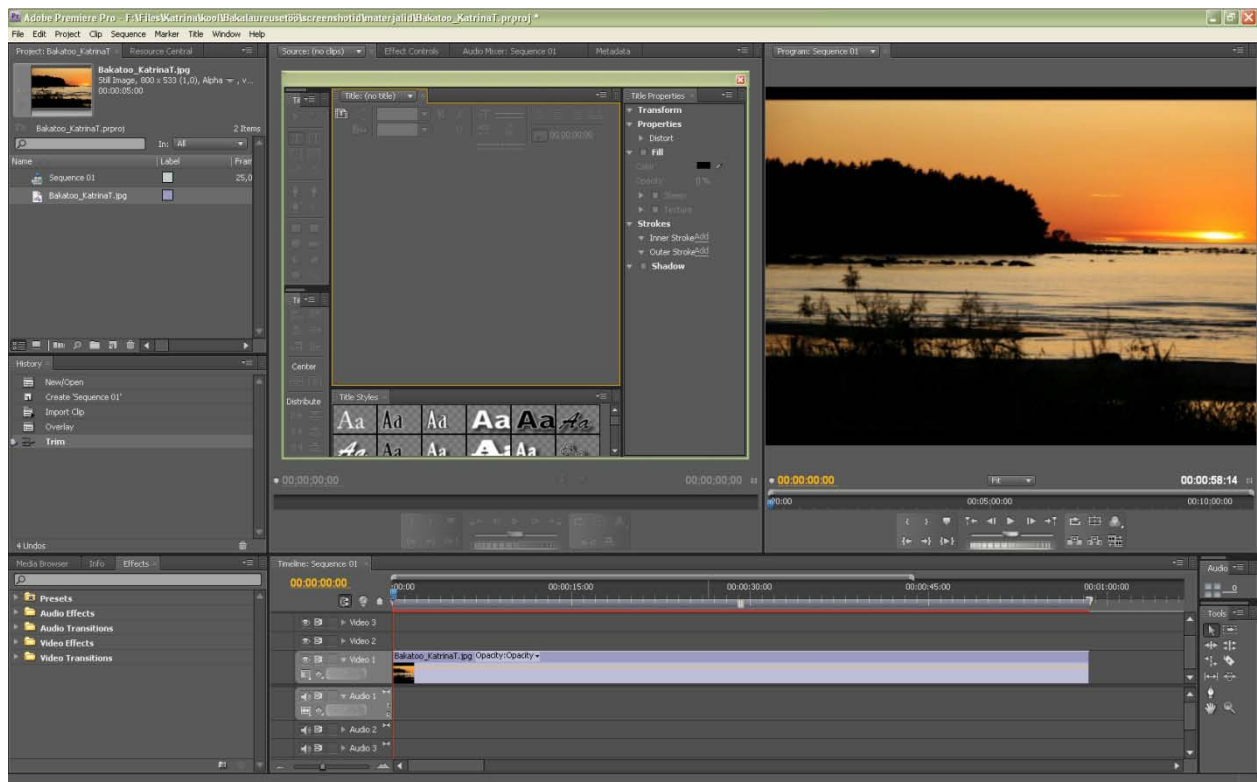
Adobe Premiere Pro - F:\Files\Katrina\kool\Bakalaureusetöö\screenshotid\materjalid\Bakatoo_KatrinaT.prproj *

File Edit Project Clip Sequence Marker Title Window Help

Project: Bakatoo_KatrinaT Resource Central

Bakatoo_KatrinaT.jpg
Still Image, 800 x 533 (1,0), Alpha ...
00:00:05:00

Bakatoo_KatrinaT.prproj 2 Items

In: All

| Name | Label | Fram |
|---|---|---|
| Sequence 01 | | 25,0 |
| Bakatoo_KatrinaT.jpg | | |

History

New/Open
Create 'Sequence 01'
Import Clip
Overlay
Trim

4 Undos

Source: (no clips) Effect Controls Audio Mixer: Sequence 01 Metadata

Title: (no title)

00:00:00:00

Title Properties
Transform
Properties
Distort
Fill
Color
Opacity 0 %
Sheen
Texture
Strokes
Inner Stroke Add
Outer Stroke Add
Shadow

Center

Distribute

Title Styles

Aa Ad Ad Aa Aa Aa
Aa Aa Aa Aa Aa

00;00;00;00

00;00;00;00

Program: Sequence 01

00:00:00:00

Fit

00:00:58:14

00:00 00:05:00:00 00:10:00:00

Media Browser Info Effects

Presets
Audio Effects
Audio Transitions
Video Effects
Video Transitions

Timeline: Sequence 01

00:00:00:00

00:00 00:00:15:00 00:00:30:00 00:00:45:00 00:01:00:00

Video 3
Video 2
Video 1
Bakatoo_KatrinaT.jpg Opacity:Opacity
Audio 1
Audio 2
Audio 3

Audio

Tools